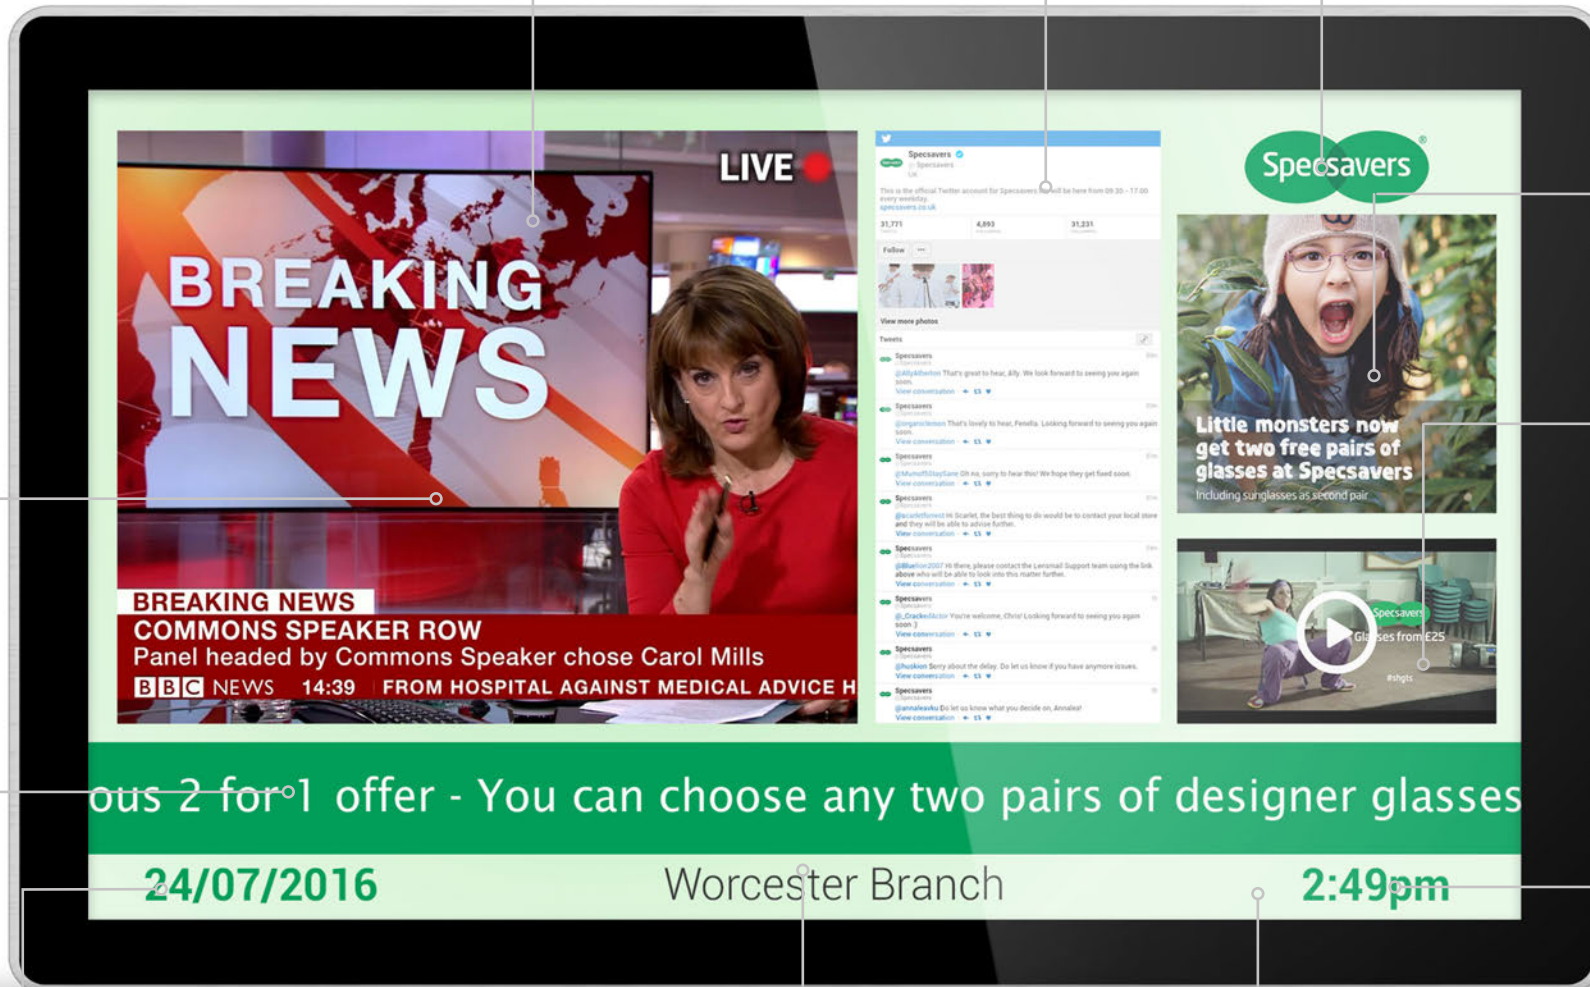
LIVE

BREAKING NEWS

BREAKING NEWS
COMMONS SPEAKER ROW
Panel headed by Commons Speaker chose Carol Mills
BBC NEWS 14:39 FROM HOSPITAL AGAINST MEDICAL ADVICE H

Specsavers
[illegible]
This is the official Twitter account for Specsavers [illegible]
specsavers.co.uk
31,771 4,893 31,231
Follow
View more photos
Tweets
Specsavers
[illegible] That's great to hear, Ally. We look forward to seeing you again soon.
View conversation
Specsavers
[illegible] That's lovely to hear, Fenella. Looking forward to seeing you again soon.
View conversation
Specsavers
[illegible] Oh no, sorry to hear this! We hope they get fixed soon.
View conversation
Specsavers
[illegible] Hi Scarlet, the best thing to do would be to contact your local store and they will be able to advise further.
View conversation
Specsavers
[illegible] Hi there, please contact the Lensmail Support team using the link above who will be able to look into this matter further.
View conversation
Specsavers
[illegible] You're welcome, Chris! Looking forward to seeing you again soon :)
View conversation
Specsavers
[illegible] Sorry about the delay. Do let us know if you have anymore issues.
View conversation
Specsavers
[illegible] Do let us know what you decide on, Annalea!
View conversation

Specsavers

Little monsters now get two free pairs of glasses at Specsavers
Including sunglasses as second pair

Specsavers
Glasses from £25
#shgts

ous 2 for 1 offer - You can choose any two pairs of designer glasses

24/07/2016 Worcester Branch 2:49pm